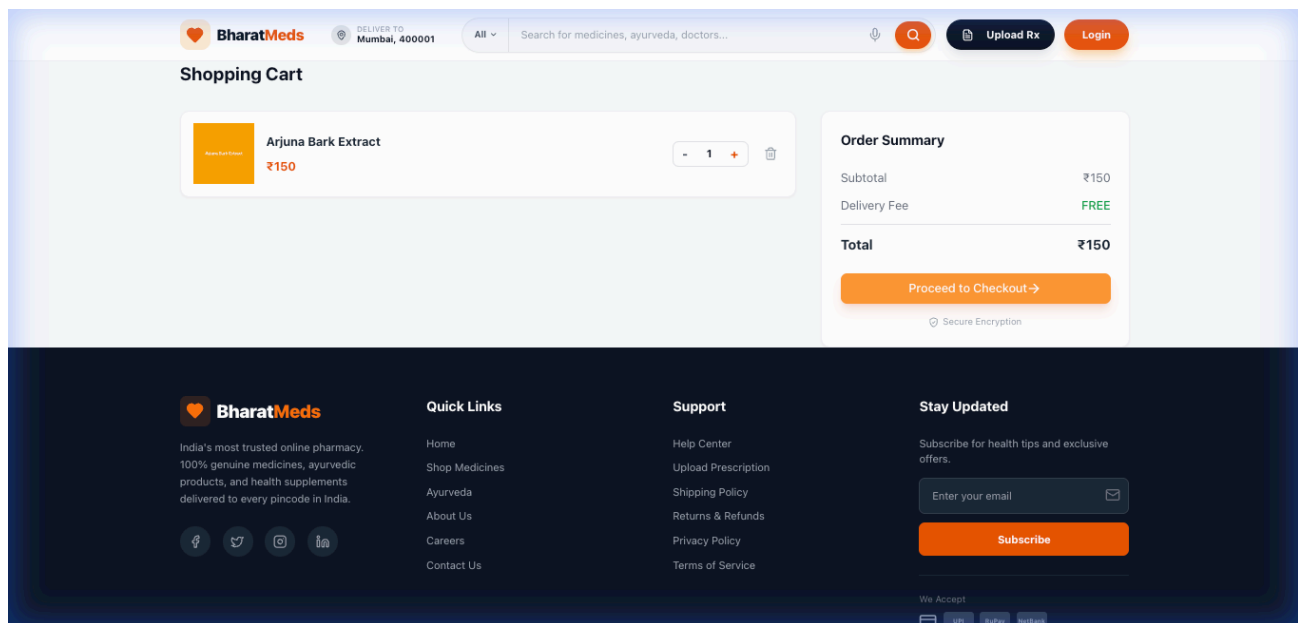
BharatMeds

DELIVER TO
Mumbai, 400001

All

Search for medicines, ayurveda, doctors...

Upload Rx

Login

Shopping Cart

Arjuna Bark Extract

Arjuna Bark Extract

₹150

- 1 +

Order Summary

Subtotal ₹150

Delivery Fee FREE

Total ₹150

Proceed to Checkout →

Secure Encryption

BharatMeds

India's most trusted online pharmacy. 100% genuine medicines, ayurvedic products, and health supplements delivered to every pincode in India.

Quick Links

Home

Shop Medicines

Ayurveda

About Us

Careers

Contact Us

Support

Help Center

Upload Prescription

Shipping Policy

Returns & Refunds

Privacy Policy

Terms of Service

Stay Updated

Subscribe for health tips and exclusive offers.

Enter your email

Subscribe

We Accept

UPI RuPay NetBank